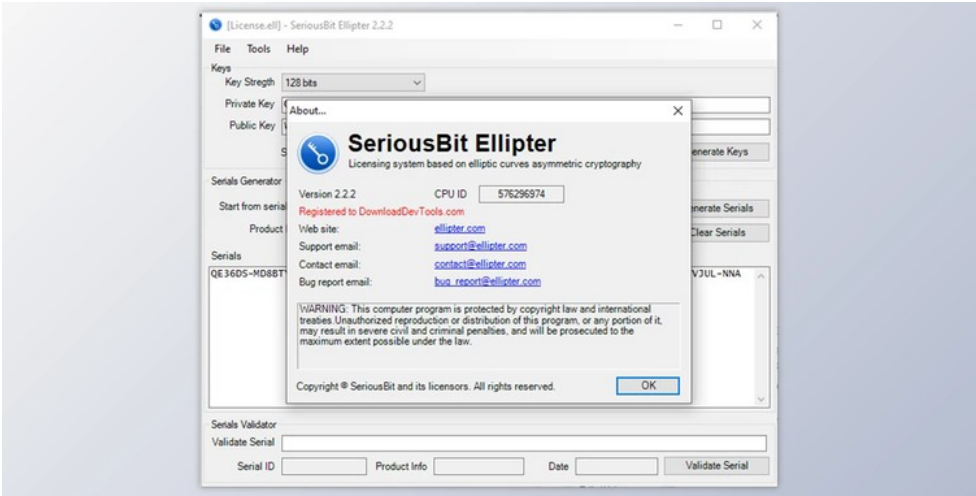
[License.ell] - SeriousBit Ellipter 2.2.2

File Tools Help

Keys
Key Stregth 128 bits
Private Key
Public Key
S
enerate Keys

Serials Generator
Start from serial
Product
enerate Serials
Clear Serials

Serials
QE36DS-MD8BT
VJUL-NNA

About...

SeriousBit Ellipter
Licensing system based on elliptic curves asymmetric cryptography

Version 2.2.2
CPU ID 576296974
Registered to DownloadDevTools.com
Web site: ellipter.com
Support email: support@ellipter.com
Contact email: contact@ellipter.com
Bug report email: bug_report@ellipter.com

WARNING: This computer program is protected by copyright law and international treaties.Unauthorized reproduction or distribution of this program, or any portion of it, may result in severe civil and criminal penalties, and will be prosecuted to the maximum extent possible under the law.

Copyright © SeriousBit and its licensors. All rights reserved.
OK

Serials Validator
Validate Serial
Serial ID
Product Info
Date
Validate Serial